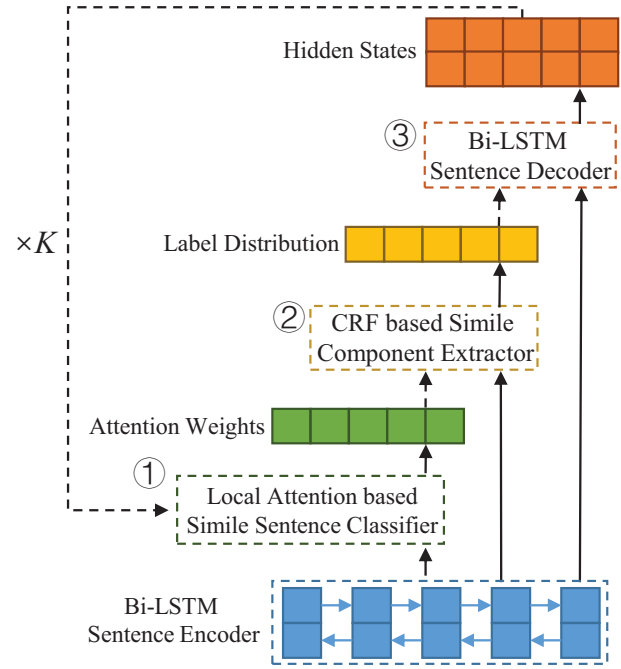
Hidden States

③ Bi-LSTM Sentence Decoder

$\times K$

Label Distribution

② CRF based Simile Component Extractor

Attention Weights

① Local Attention based Simile Sentence Classifier

Bi-LSTM Sentence Encoder